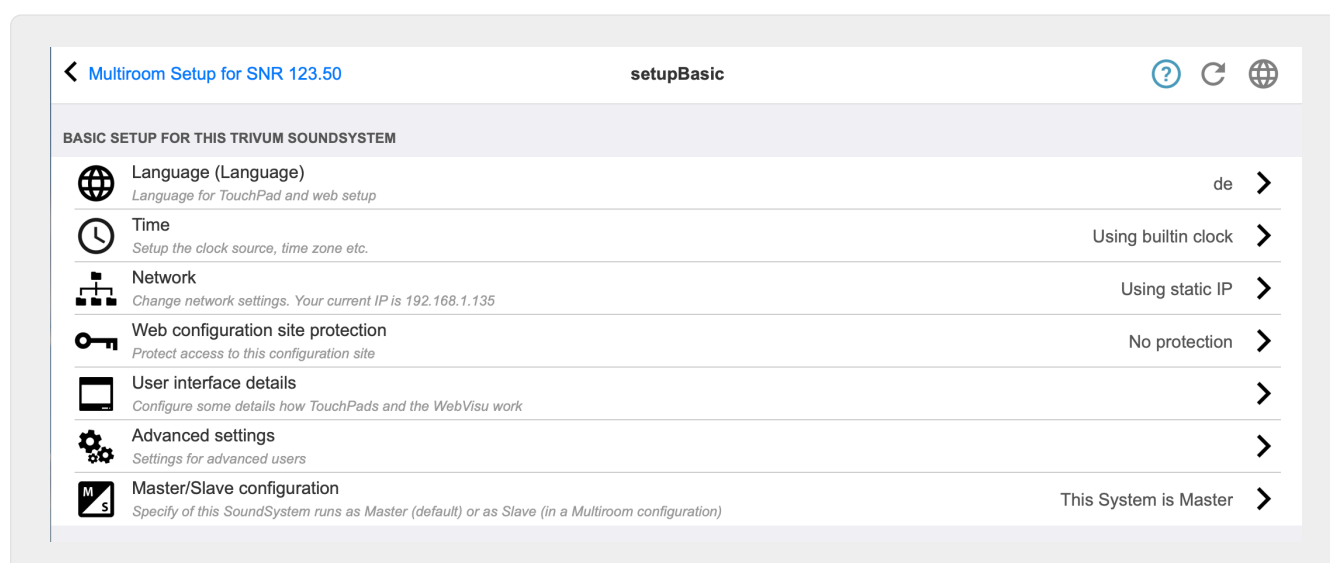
Multiroom Setup for SNR 123.50

setupBasic

BASIC SETUP FOR THIS TRIVUM SOUNDSYSTEM

Language (Language)
Language for TouchPad and web setup
de

Time
Setup the clock source, time zone etc.
Using builtin clock

Network
Change network settings. Your current IP is 192.168.1.135
Using static IP

Web configuration site protection
Protect access to this configuration site
No protection

User interface details
Configure some details how TouchPads and the WebVisu work

Advanced settings
Settings for advanced users

M S
Master/Slave configuration
Specify of this SoundSystem runs as Master (default) or as Slave (in a Multiroom configuration)
This System is Master